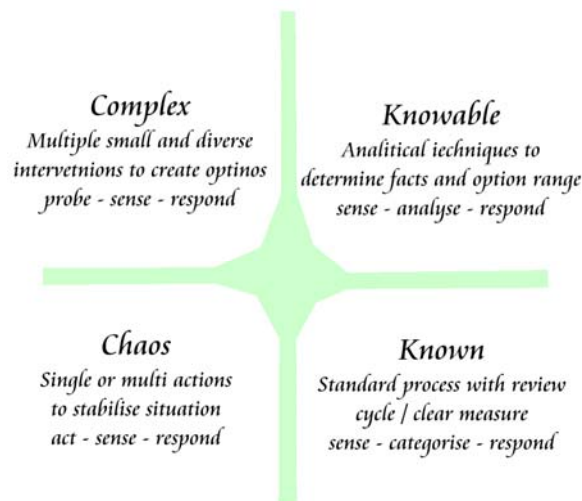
Complex
Multiple small and diverse intervetnions to create optinos
probe - sense - respond

Knowable
Analitical iechniques to determine facts and option range
sense - analyse - respond

Chaos
Single or multi actions to stabilise situation
act - sense - respond

Known
Standard process with review cycle / clear measure
sense - categorise - respond